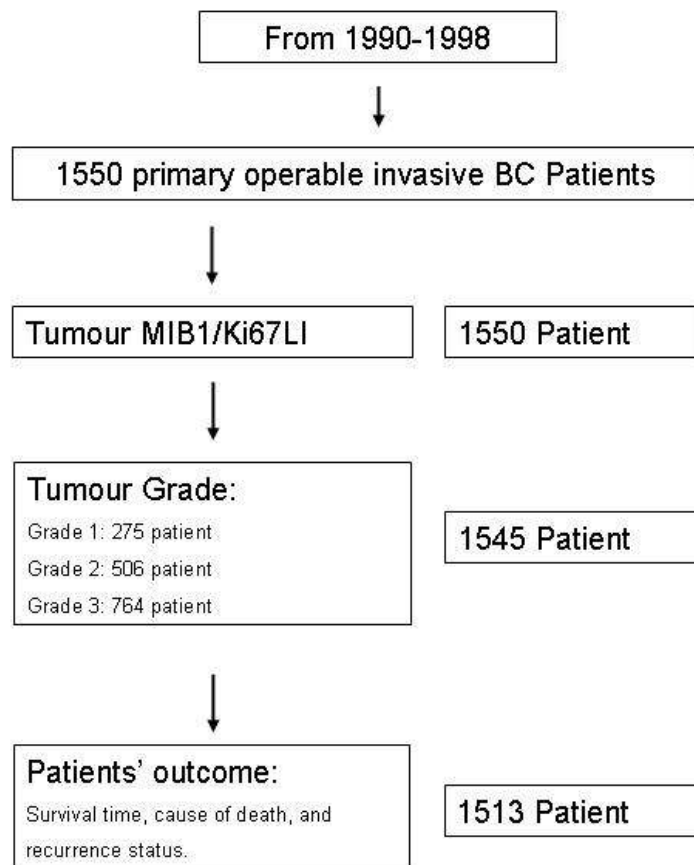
From 1990-1998

1550 primary operable invasive BC Patients

Tumour MIB1/Ki67LI

1550 Patient

Tumour Grade:
Grade 1: 275 patient
Grade 2: 506 patient
Grade 3: 764 patient

1545 Patient

Patients' outcome:
Survival time, cause of death, and recurrence status.

1513 Patient